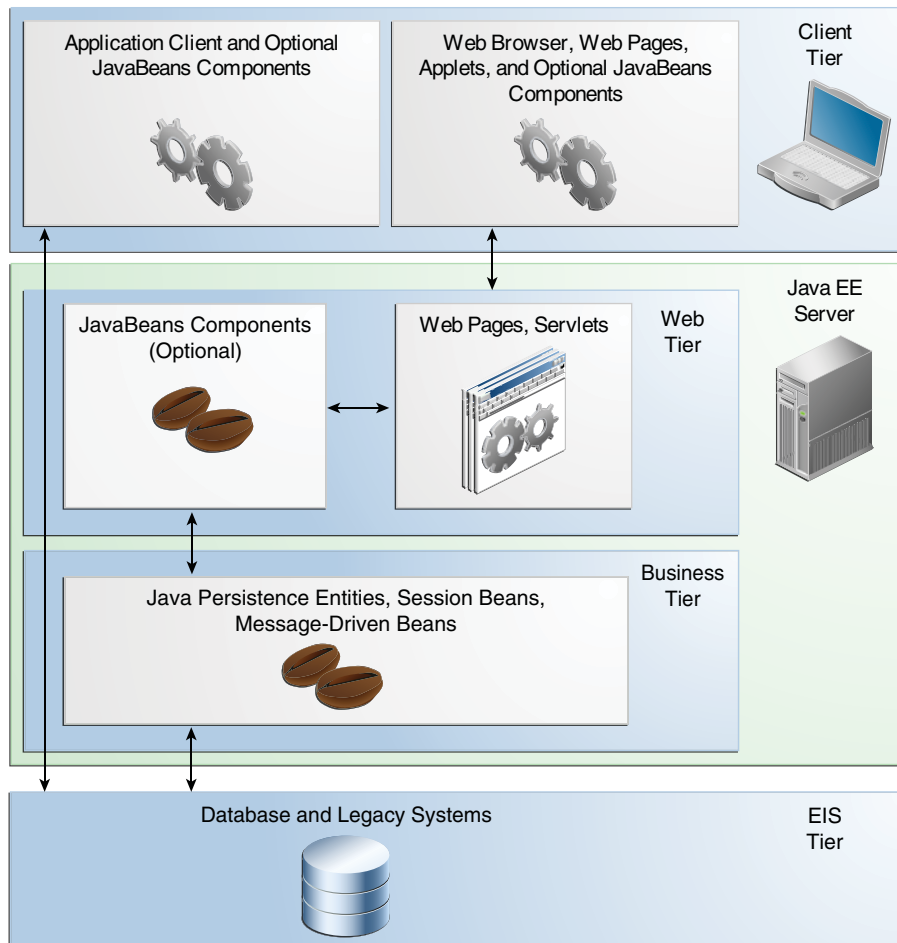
Application Client and Optional JavaBeans Components

Web Browser, Web Pages, Applets, and Optional JavaBeans Components

Client Tier

Java EE Server

JavaBeans Components (Optional)

Web Pages, Servlets

Web Tier

Java Persistence Entities, Session Beans, Message-Driven Beans

Business Tier

Database and Legacy Systems

EIS Tier